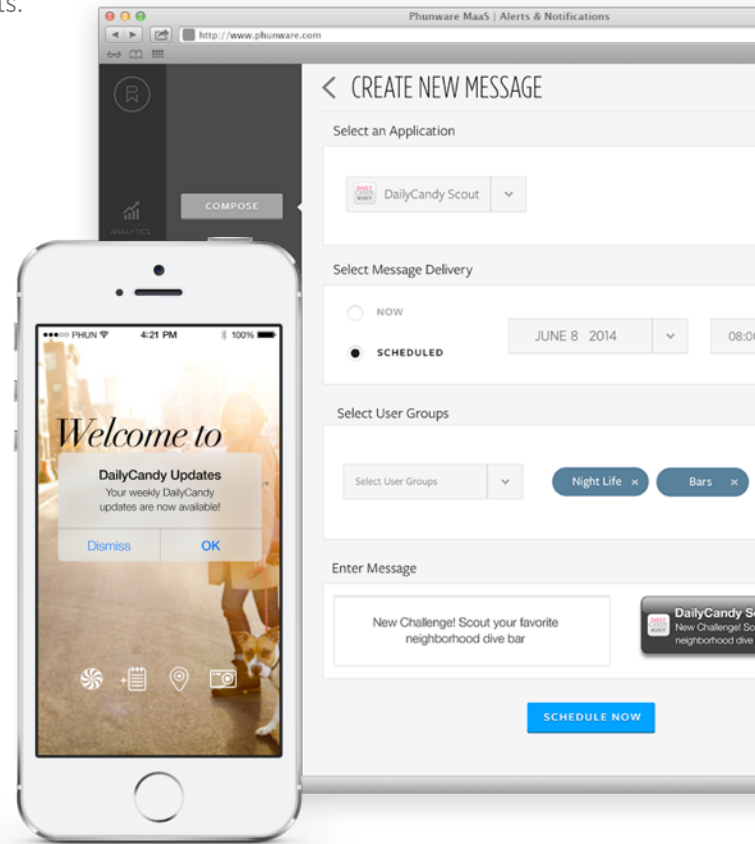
ts.

Phunware MaaS | Alerts & Notifications

http://www.phunware.com

ANALYTICS

COMPOSE

< CREATE NEW MESSAGE

Select an Application

DAILY CANDY SCOUT

DailyCandy Scout

Select Message Delivery

NOW

SCHEDULED

JUNE 8 2014

08:0

Select User Groups

Select User Groups

Night Life ×

Bars ×

Enter Message

New Challenge! Scout your favorite neighborhood dive bar

DailyCandy S
New Challenge! Sc
neighborhood dive

SCHEDULE NOW

●●●○○ PHUN 4:21 PM 100%

Welcome to

DailyCandy Updates
Your weekly DailyCandy updates are now available!

Dismiss

OK